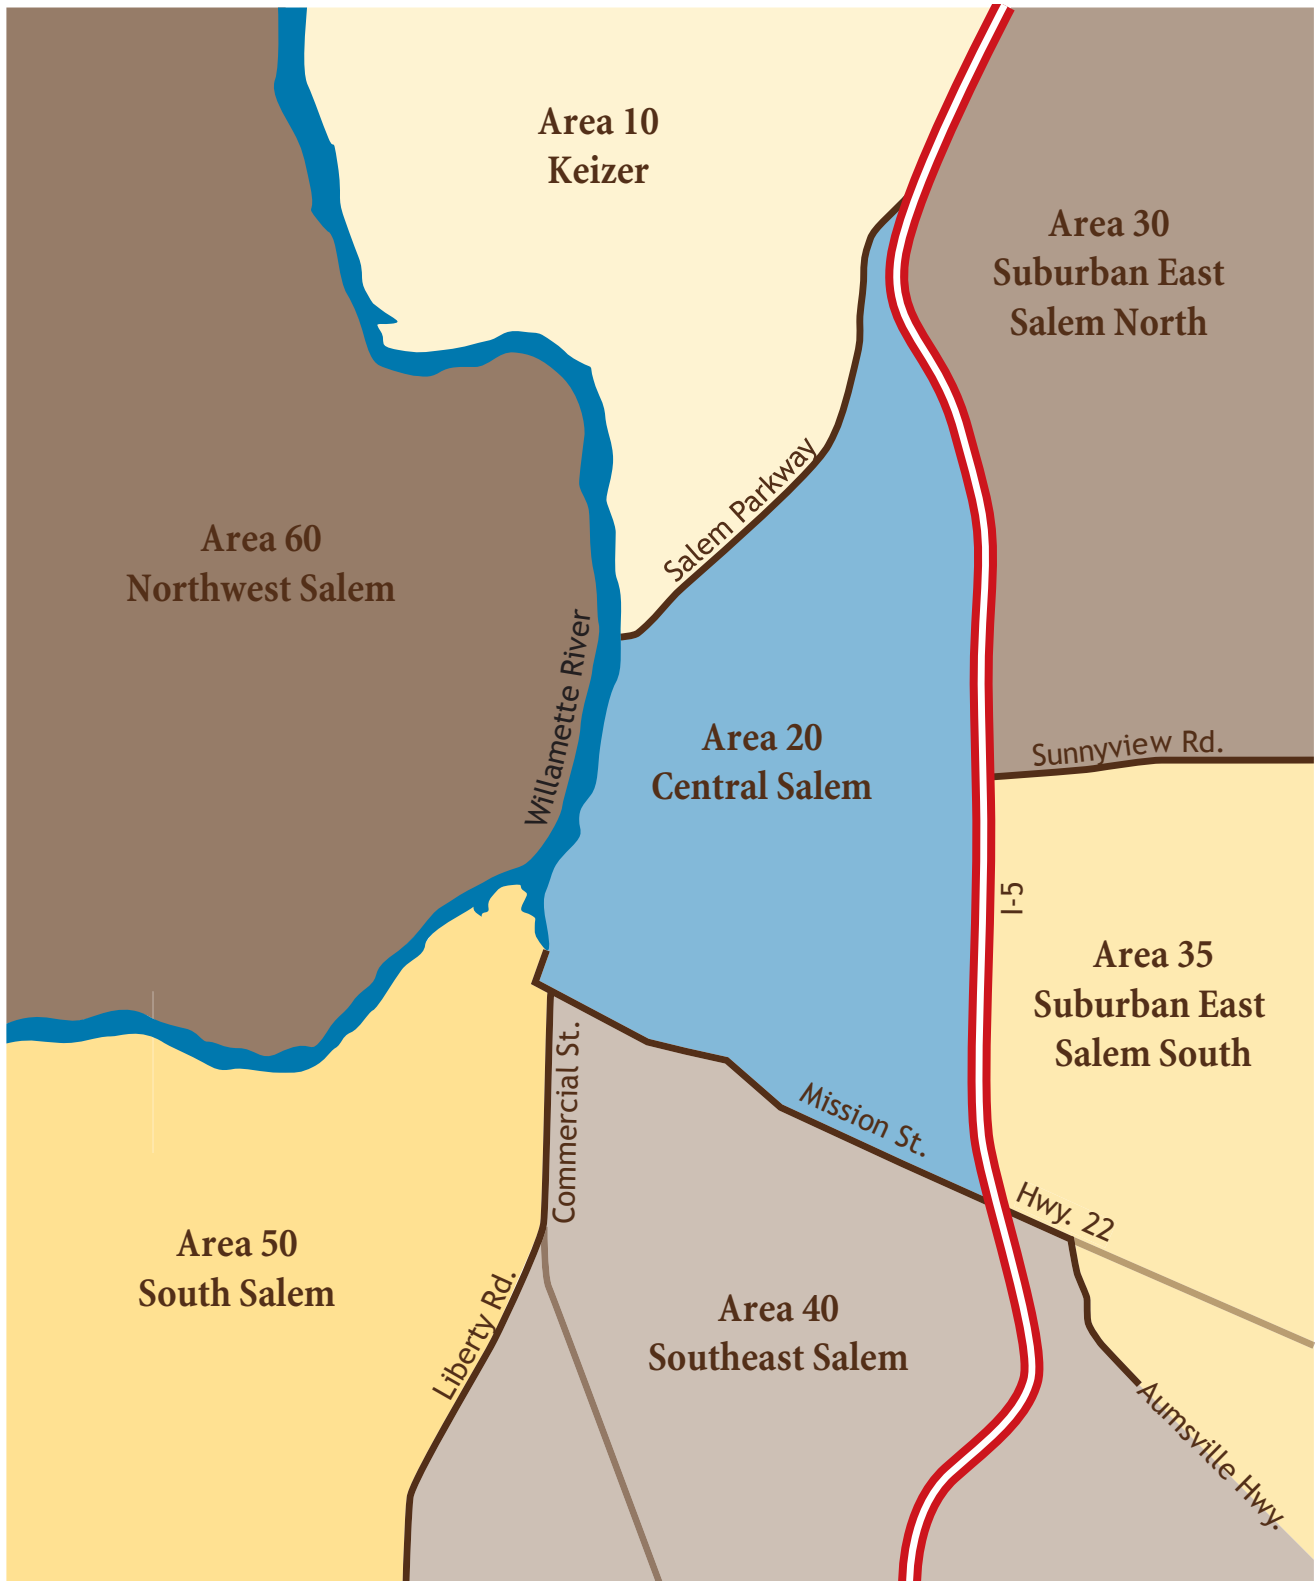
Area 10
Keizer

Area 30
Suburban East
Salem North

Salem Parkway

Area 60
Northwest Salem

Willamette River

Area 20
Central Salem

Sunnyview Rd.

I-5

Area 35
Suburban East
Salem South

Commercial St.

Mission St.

Hwy. 22

Area 50
South Salem

Liberty Rd.

Area 40
Southeast Salem

Aumsville Hwy.